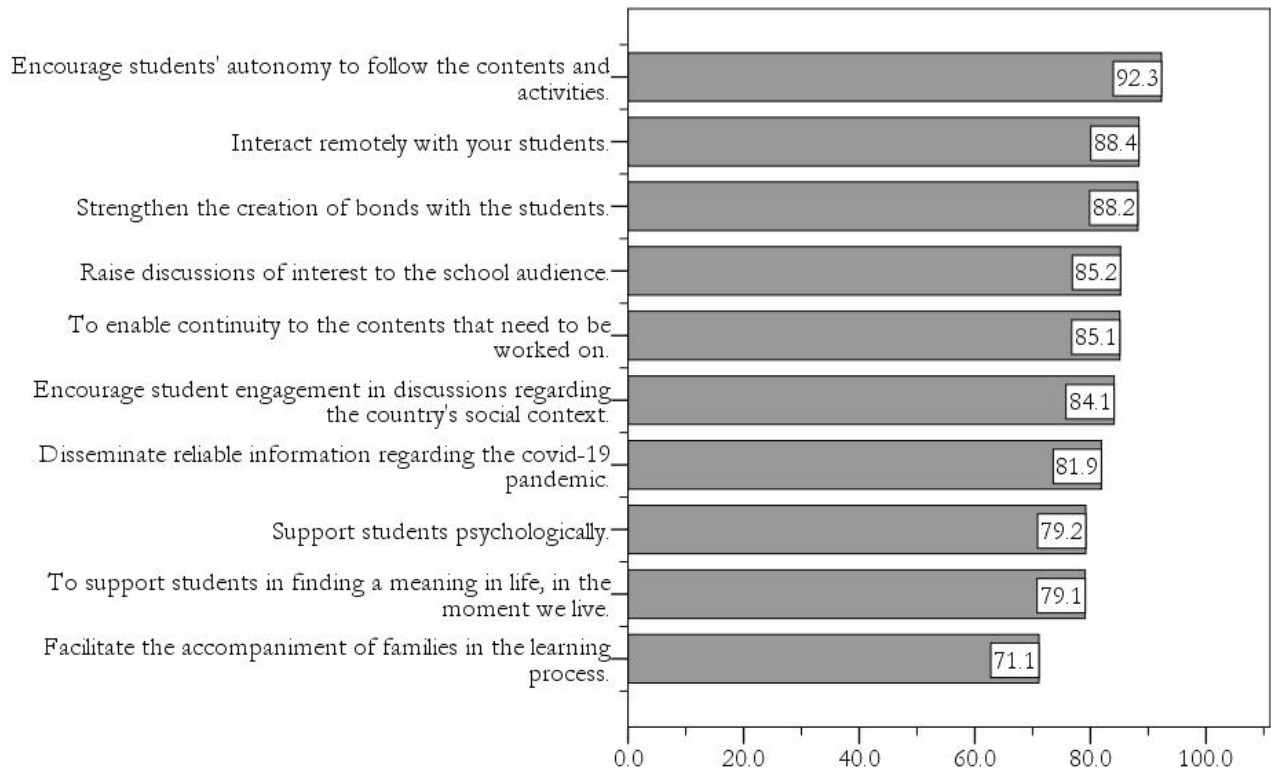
Encourage students' autonomy to follow the contents and activities. 92.3

Interact remotely with your students. 88.4

Strengthen the creation of bonds with the students. 88.2

Raise discussions of interest to the school audience. 85.2

To enable continuity to the contents that need to be worked on. 85.1

Encourage student engagement in discussions regarding the country's social context. 84.1

Disseminate reliable information regarding the covid-19 pandemic. 81.9

Support students psychologically. 79.2

To support students in finding a meaning in life, in the moment we live. 79.1

Facilitate the accompaniment of families in the learning process. 71.1

0.0 20.0 40.0 60.0 80.0 100.0